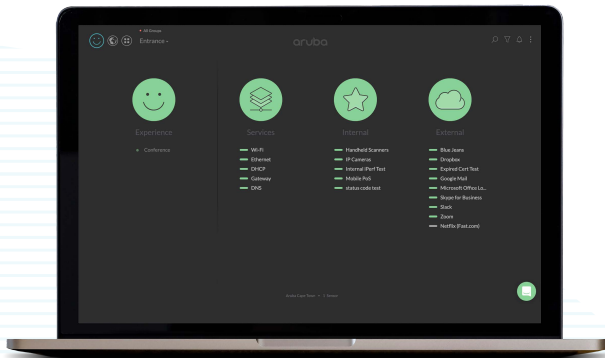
< All Groups
Entrance

aruba

Experience
Conference

Services
Wi-Fi
Ethernet
DHCP
Gateway
DNS

Internal
Handheld Scanners
IP Cameras
Internal iPerf Test
Mobile PoS
status code test

External
Blue Jeans
Dropbox
Expired Cert Test
Google Mail
Microsoft Office Lo...
Skype for Business
Slack
Zoom
Netflix (Fast.com)

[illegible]